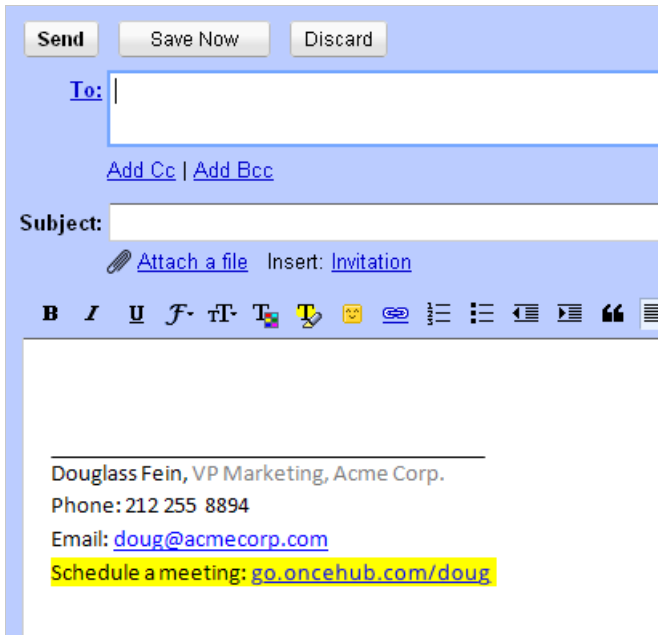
Send Save Now Discard

To:

Add Cc | Add Bcc

Subject:

Attach a file Insert: Invitation

B I U

Douglass Fein, VP Marketing, Acme Corp.
Phone: 212 255 8894
Email: doug@acmecorp.com
Schedule a meeting: go.oncehub.com/doug